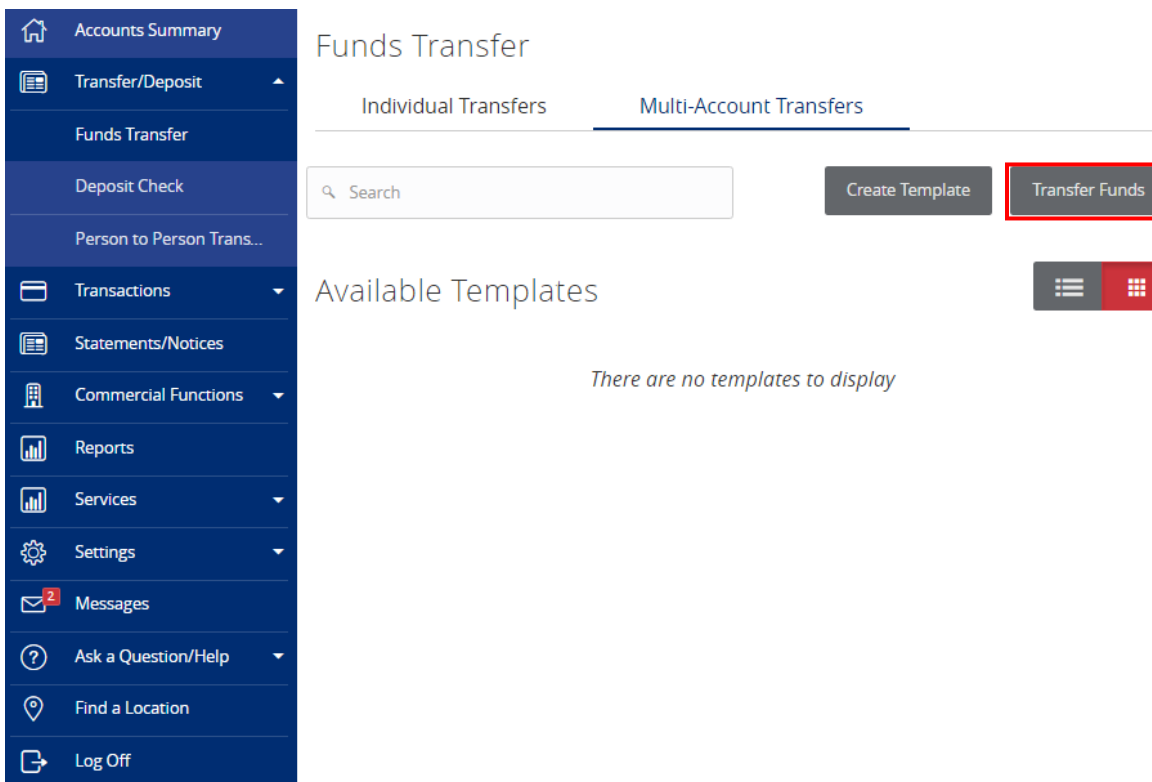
Accounts Summary
Transfer/Deposit
Funds Transfer
Deposit Check
Person to Person Trans...
Transactions
Statements/Notices
Commercial Functions
Reports
Services
Settings
2
Messages
Ask a Question/Help
Find a Location
Log Off

Funds Transfer

Individual Transfers
Multi-Account Transfers

Search
Create Template
Transfer Funds

Available Templates

There are no templates to display